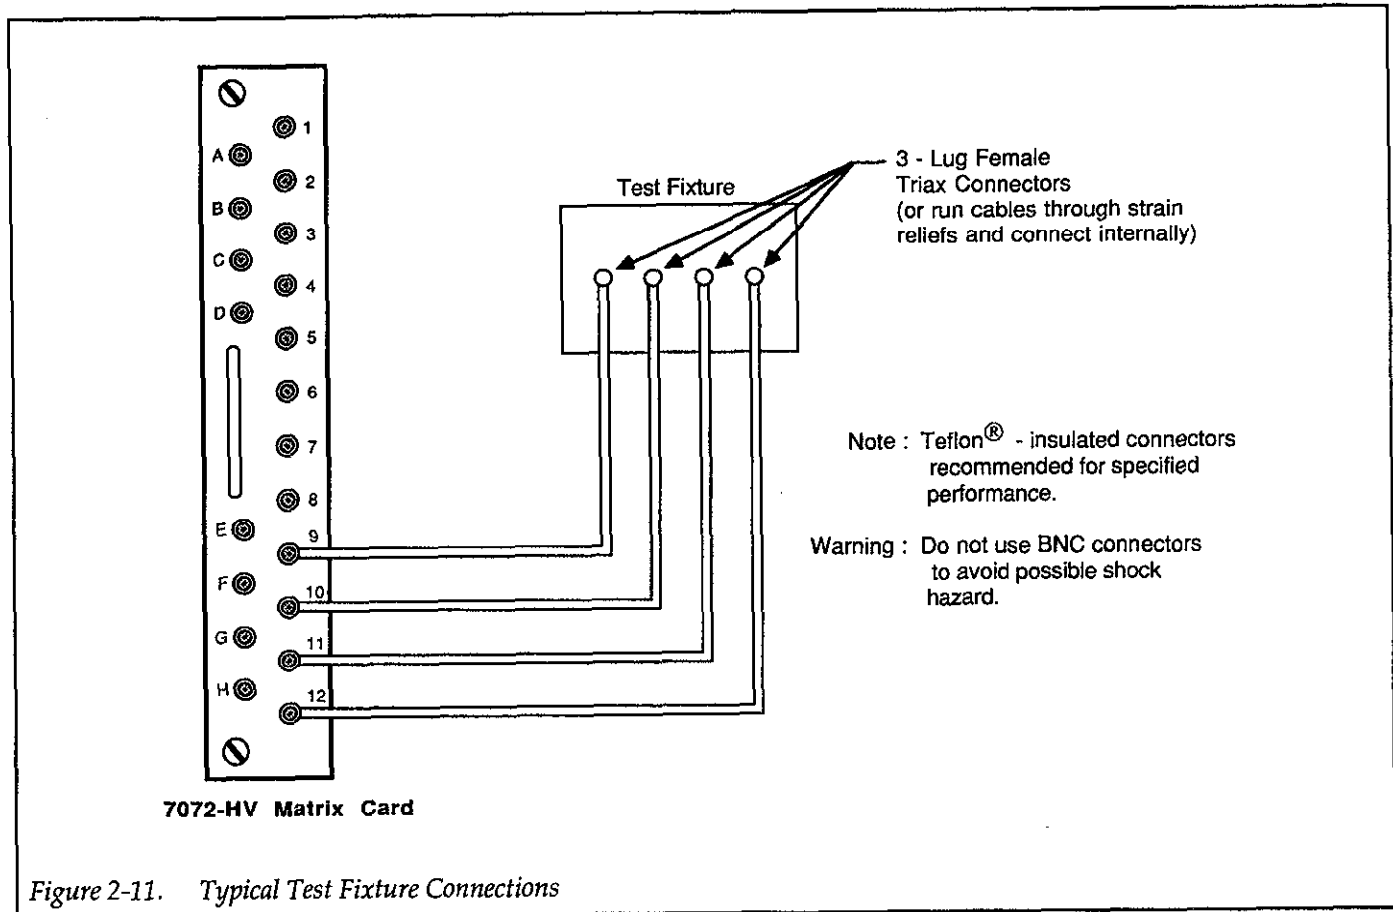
1
A
2
B
3
C
4
D
5
6
7
8
E
9
F
10
G
11
H
12

7072-HV Matrix Card

Test Fixture

3 - Lug Female Triax Connectors (or run cables through strain reliefs and connect internally)

Note : Teflon® - insulated connectors recommended for specified performance.

Warning : Do not use BNC connectors to avoid possible shock hazard.

Figure 2-11. Typical Test Fixture Connections